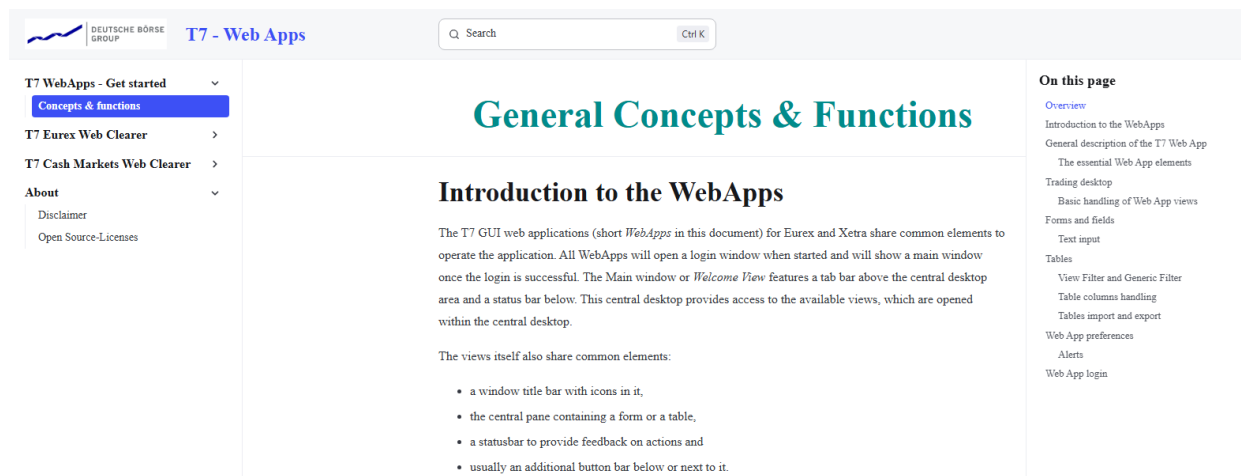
DEUTSCHE BÖRSE GROUP

T7 - Web Apps

Search Ctrl K

T7 WebApps - Get started
Concepts & functions
T7 Eurex Web Clearer
T7 Cash Markets Web Clearer
About
Disclaimer
Open Source-Licenses

General Concepts & Functions

Introduction to the WebApps

The T7 GUI web applications (short *WebApps* in this document) for Eurex and Xetra share common elements to operate the application. All WebApps will open a login window when started and will show a main window once the login is successful. The Main window or *Welcome View* features a tab bar above the central desktop area and a status bar below. This central desktop provides access to the available views, which are opened within the central desktop.

The views itself also share common elements:

- a window title bar with icons in it,
- the central pane containing a form or a table,
- a statusbar to provide feedback on actions and
- usually an additional button bar below or next to it.

On this page
Overview
Introduction to the WebApps
General description of the T7 Web App
The essential Web App elements
Trading desktop
Basic handling of Web App views
Forms and fields
Text input
Tables
View Filter and Generic Filter
Table columns handling
Tables import and export
Web App preferences
Alerts
Web App login